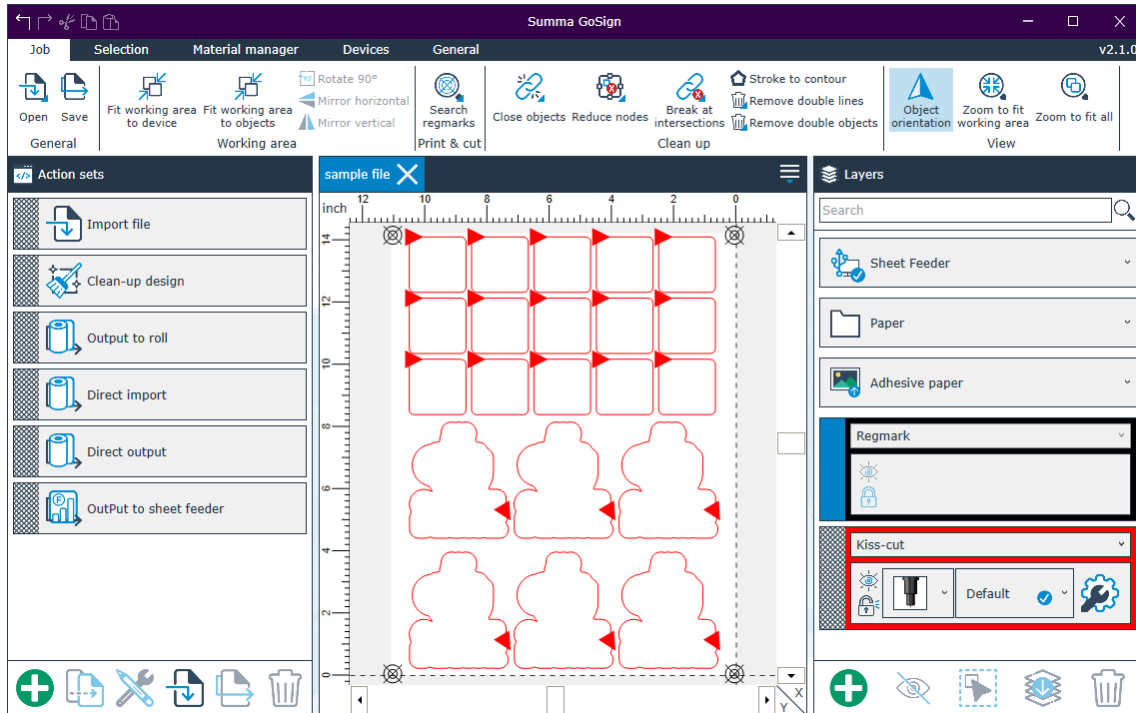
Summa GoSign

Job Selection Material manager Devices General v2.1.0

Open Save
General

Fit working area to device
Fit working area to objects
Rotate 90°
Mirror horizontal
Mirror vertical
Working area

Search regmarks
Print & cut

Close objects
Reduce nodes
Break at intersections
Stroke to contour
Remove double lines
Remove double objects
Clean up

Object orientation
Zoom to fit working area
Zoom to fit all
View

Action sets

Import file
Clean-up design
Output to roll
Direct import
Direct output
OutPut to sheet feeder

sample file

inch 12 10 8 6 4 2 0

14 12 10 8 6 4 2 0

X
Y

Layers

Search

Sheet Feeder
Paper
Adhesive paper
Regmark
Kiss-cut
Default